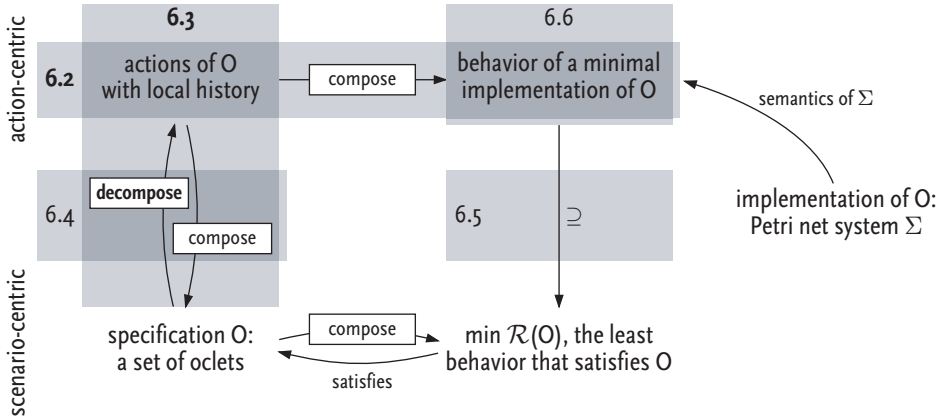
action-centric

scenario-centric

6.3

6.6

6.2

actions of O with local history

compose

behavior of a minimal implementation of O

semantics of $\Sigma$

decompose

6.4

compose

6.5

$\supseteq$

implementation of O: Petri net system $\Sigma$

specification O: a set of oclets

compose

min $\mathcal{R}$(O), the least behavior that satisfies O

satisfies